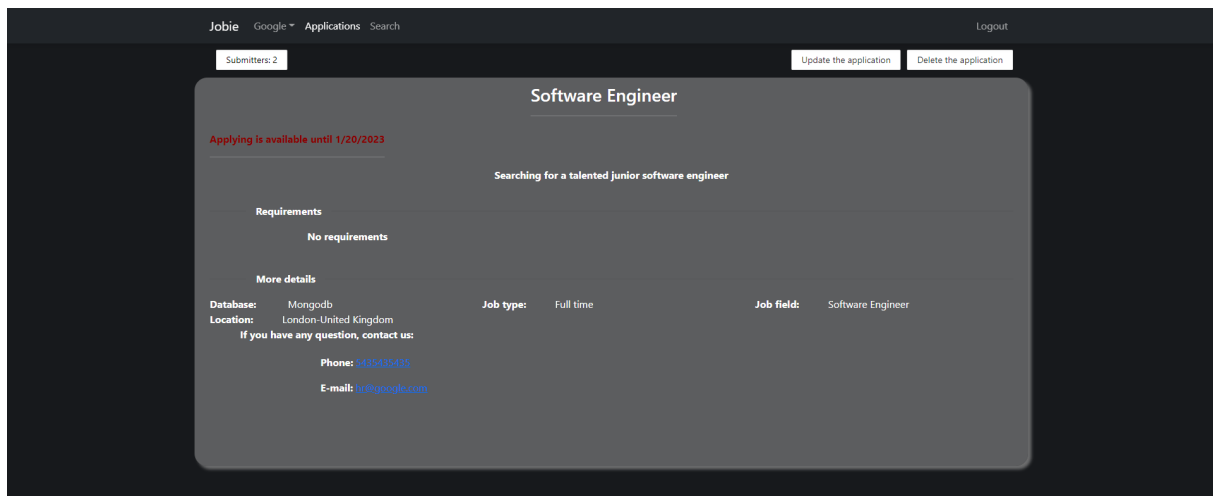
Jobie Google Applications Search

Logout

Submitters: 2

Update the application Delete the application

Software Engineer

Applying is available until 1/20/2023

Searching for a talented junior software engineer

Requirements

No requirements

More details

Database: Mongodb
Job type: Full time
Job field: Software Engineer
Location: London-United Kingdom

If you have any question, contact us:

Phone: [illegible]

E-mail: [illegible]